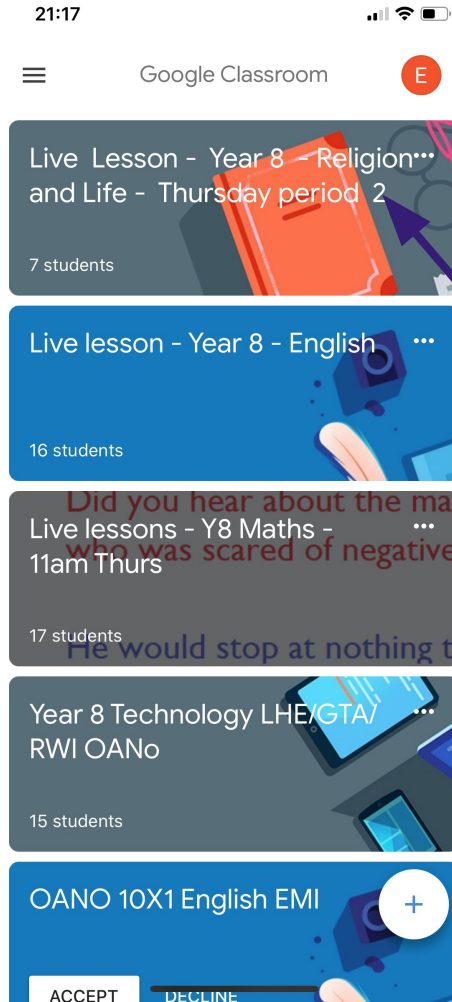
21:17

Google Classroom

E

Live Lesson - Year 8 - Religion and Life - Thursday period 2

7 students

Live lesson - Year 8 - English

16 students

Did you hear about the ma

who was scared of negative

Live lessons - Y8 Maths - 11am Thurs

17 students

He would stop at nothing t

Year 8 Technology LHE/GTA/ RWI OANo

15 students

OANO 10X1 English EMI

+

ACCEPT

DECLINE